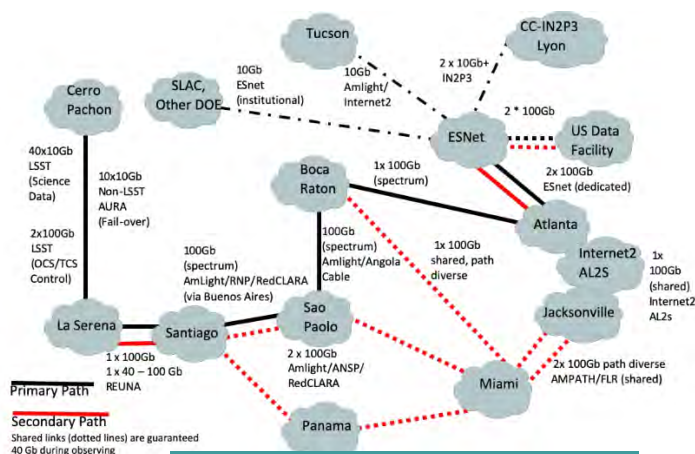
Tucson

CC-IN2P3 Lyon

Cerro Pachon

SLAC, Other DOE

10Gb ESnet (institutional)

10Gb Amlight/ Internet2

2 x 10Gb+ IN2P3

2 * 100Gb

ESNet

US Data Facility

40x10Gb LSST (Science Data)

10x10Gb Non-LSST AURA (Fail-over)

Boca Raton

1x 100Gb (spectrum)

2x 100Gb ESnet (dedicated)

2x100Gb LSST (OCS/TCS Control)

100Gb (spectrum) Amlight/Angola Cable

1x 100Gb shared, path diverse

Atlanta

Internet2 AL2S

1x 100Gb (shared) Internet2 AL2S

100Gb (spectrum) AmLight/RNP/RedCLARA (via Buenos Aires)

La Serena

Santiago

Sao Paolo

Jacksonville

1 x 100Gb
1 x 40 – 100 Gb
REUNA

2 x 100Gb Amlight/ANSP/ RedCLARA

Miami

2x 100Gb path diverse AMPATH/FLR (shared)

Primary Path

Secondary Path

Shared links (dotted lines) are guaranteed 40 Gb during observing

Panama